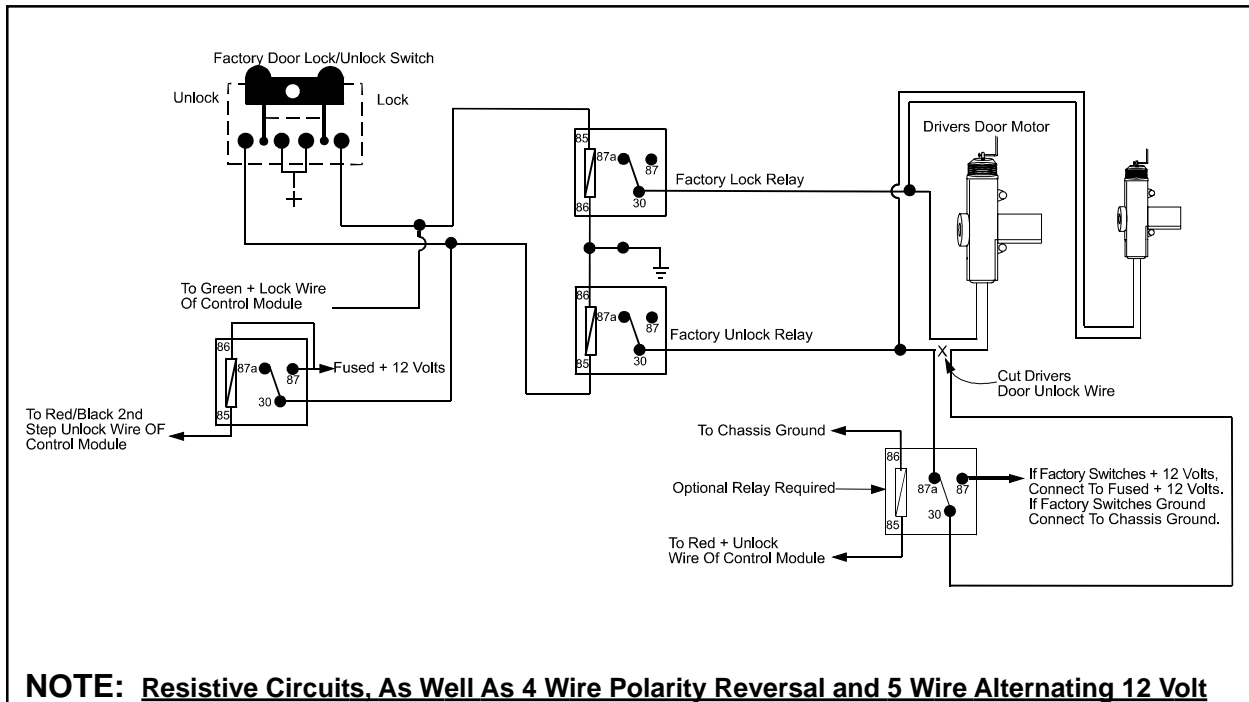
Factory Door Lock/Unlock Switch

Unlock

Lock

+

85
87a
87
86
30

Factory Lock Relay

Drivers Door Motor

To Green + Lock Wire Of Control Module

86
87a
87
85
30

Factory Unlock Relay

86
87a
87
85
30

Fused + 12 Volts

To Red/Black 2nd Step Unlock Wire OF Control Module

X

Cut Drivers Door Unlock Wire

To Chassis Ground

86
87a
87
85
30

Optional Relay Required

If Factory Switches + 12 Volts, Connect To Fused + 12 Volts. If Factory Switches Ground Connect To Chassis Ground.

To Red + Unlock Wire Of Control Module

NOTE: Resistive Circuits, As Well As 4 Wire Polarity Reversal and 5 Wire Alternating 12 Volt